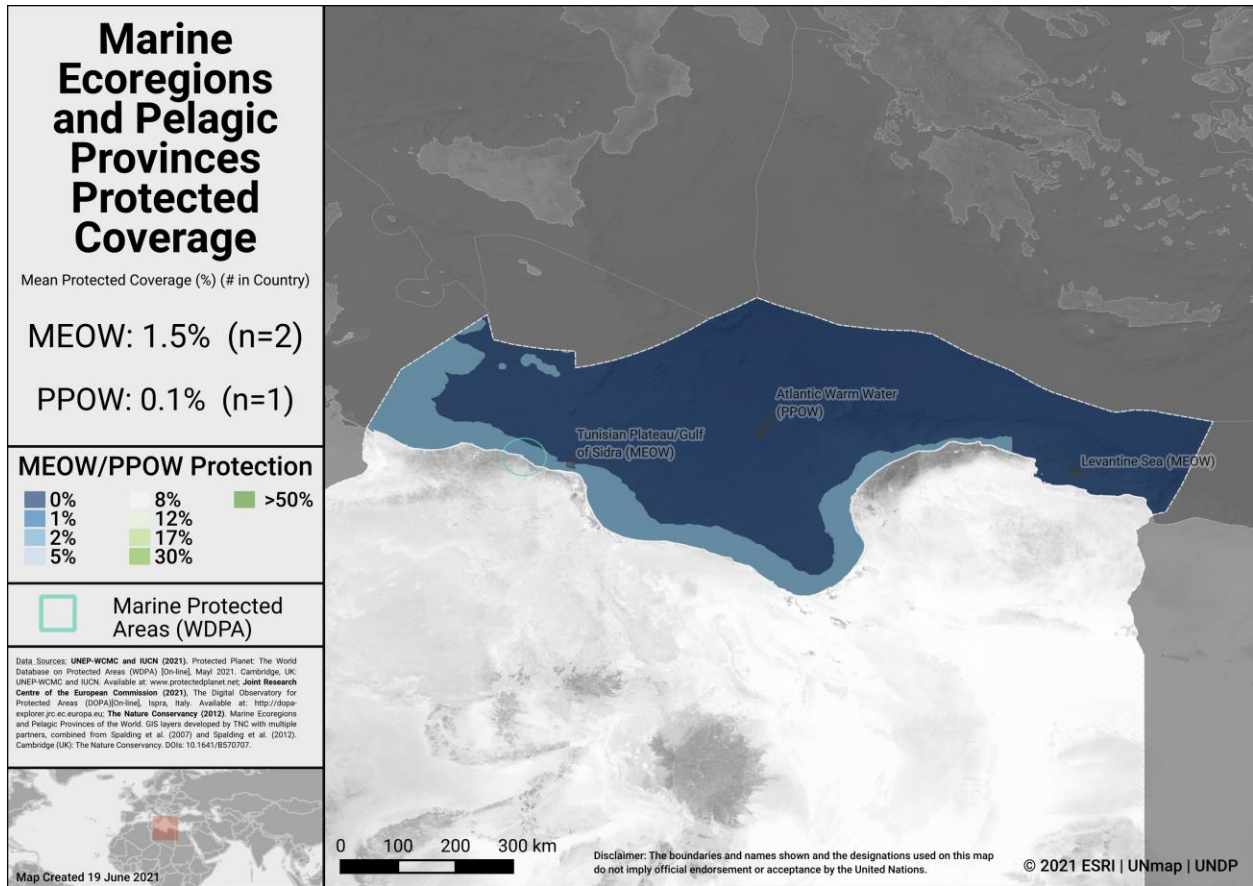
Marine Ecoregions and Pelagic Provinces Protected Coverage

Mean Protected Coverage (%) (# in Country)

MEOW: 1.5% (n=2)

PPOW: 0.1% (n=1)

MEOW/PPOW Protection

0%
1%
2%
5%
8%
12%
17%
30%
>50%

Marine Protected Areas (WDPA)

Data Sources: UNEP-WCMC and IUCN (2021). Protected Planet: The World Database on Protected Areas (WDPA) [On-line], May 2021. Cambridge, UK: UNEP-WCMC and IUCN. Available at: www.protectedplanet.net; Joint Research Centre of the European Commission (2021), The Digital Observatory for Protected Areas (DOPA)[On-line], Ispra, Italy. Available at: http://dopa-explorer.jrc.ec.europa.eu; The Nature Conservancy (2012). Marine Ecoregions and Pelagic Provinces of the World. GIS layers developed by TNC with multiple partners, combined from Spalding et al. (2007) and Spalding et al. (2012). Cambridge (UK): The Nature Conservancy. DOIs: 10.1641/B570707.

Map Created 19 June 2021

Atlantic Warm Water (PPOW)

Tunisian Plateau/Gulf of Sidra (MEOW)

Levantine Sea (MEOW)

0 100 200 300 km

Disclaimer: The boundaries and names shown and the designations used on this map do not imply official endorsement or acceptance by the United Nations.

© 2021 ESRI | UNmap | UNDP